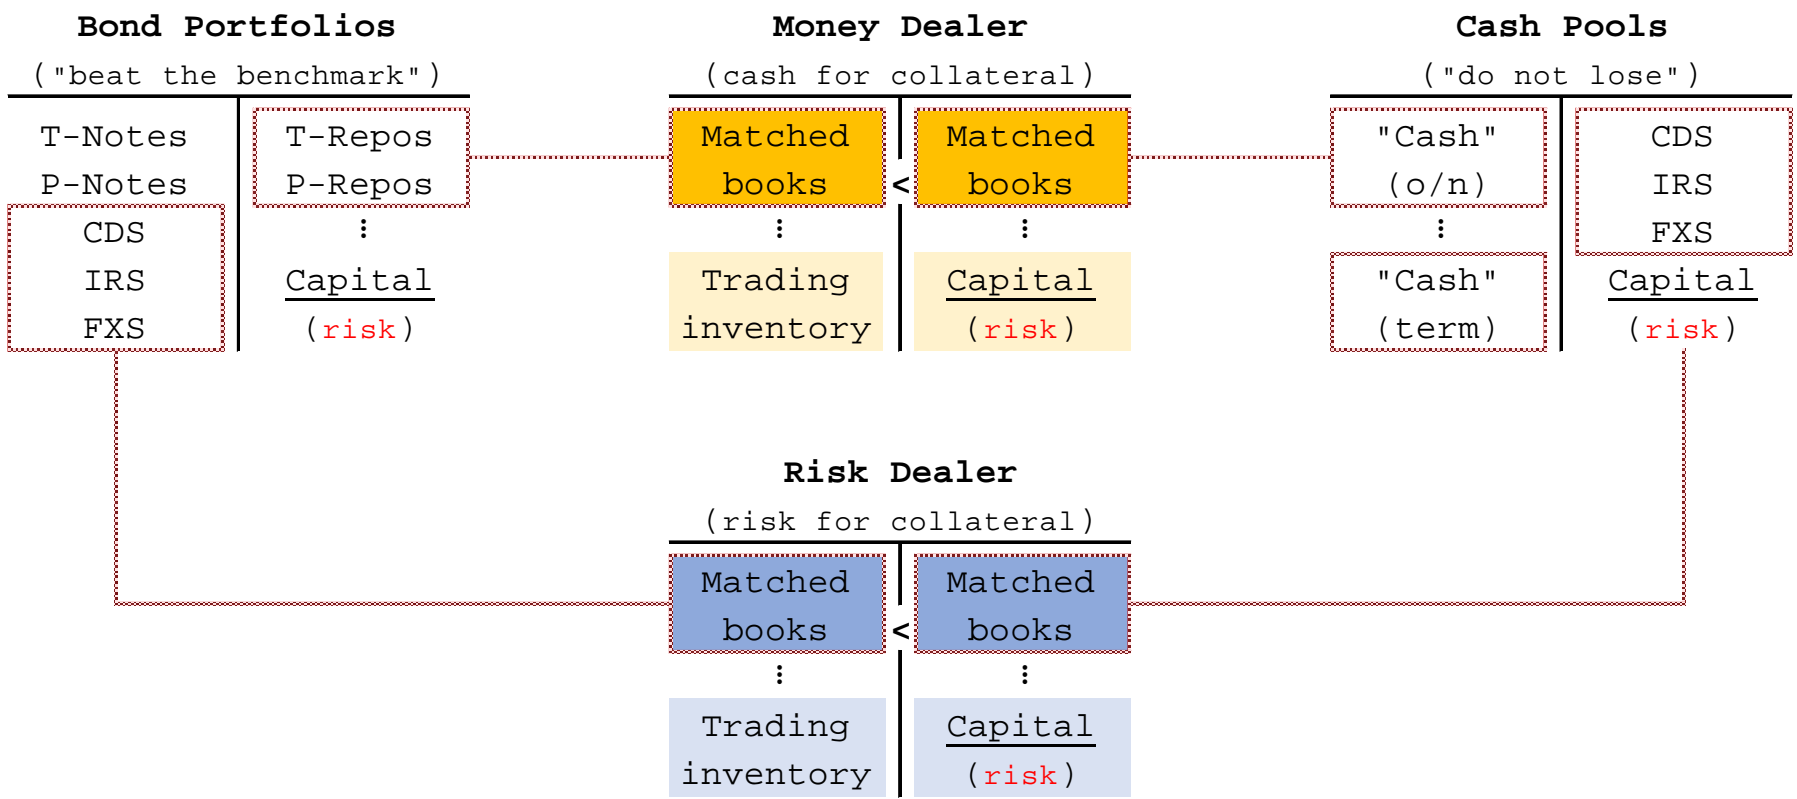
**Bond Portfolios**
("beat the benchmark")

| | |
|---|---|
| T-Notes | T-Repos |
| P-Notes | P-Repos |
| CDS | ⋮ |
| IRS | Capital |
| FXS | (risk) |

**Money Dealer**
(cash for collateral)

| | |
|---|---|
| Matched books | < Matched books |
| ⋮ | ⋮ |
| Trading inventory | Capital |
| | (risk) |

**Cash Pools**
("do not lose")

| | |
|---|---|
| "Cash" | CDS |
| (o/n) | IRS |
| ⋮ | FXS |
| "Cash" | Capital |
| (term) | (risk) |

**Risk Dealer**
(risk for collateral)

| | |
|---|---|
| Matched books | < Matched books |
| ⋮ | ⋮ |
| Trading inventory | Capital |
| | (risk) |